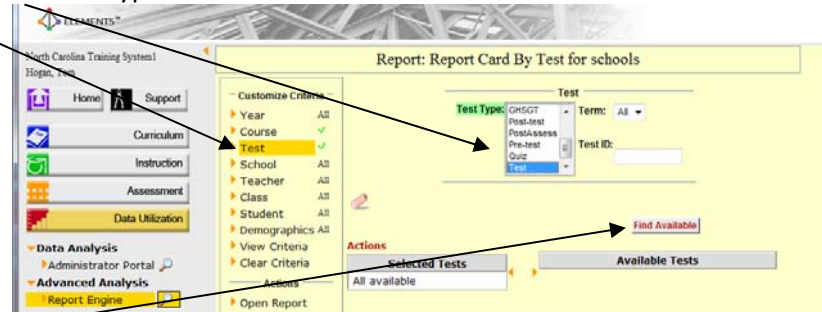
ELEMENTS™

North Carolina Training System1
Hogan, Tom

Home
Support
Curriculum
Instruction
Assessment
Data Utilization

Data Analysis
Administrator Portal
Advanced Analysis
Report Engine

Report: Report Card By Test for schools

Customize Criteria
Year All
Course ✓
Test ✓
School All
Teacher All
Class All
Student All
Demographics All
View Criteria
Clear Criteria
Actions
Open Report

Test
Test Type: GHSGT
Post-test
PostAssess
Pre-test
Quiz
Test
Term: All
Test ID:

Find Available

Actions
Selected Tests
All available
Available Tests